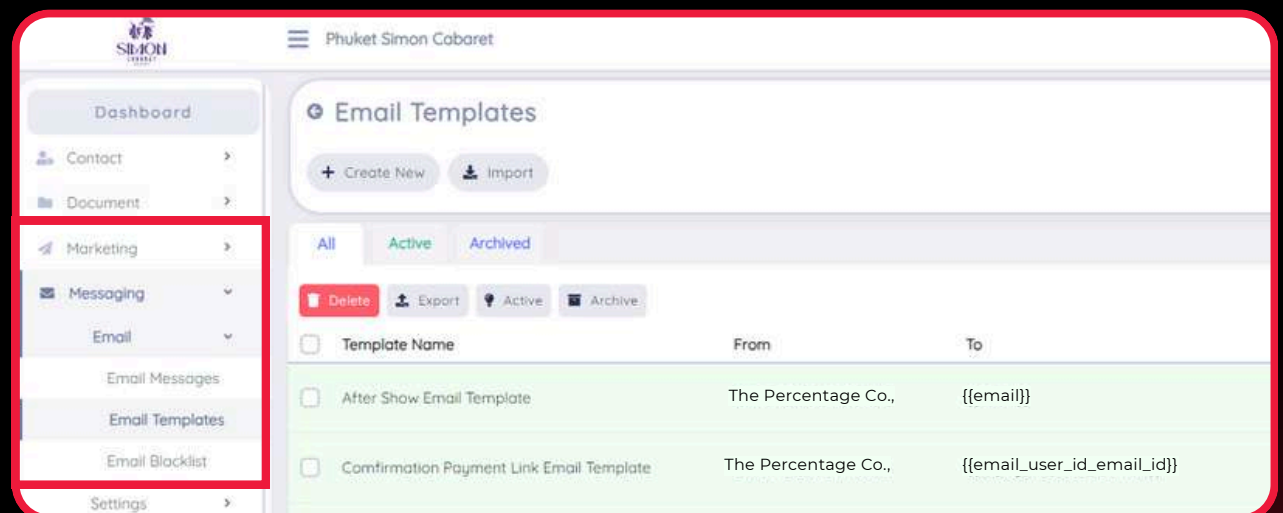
SIMON
CABARET

Phuket Simon Cabaret

Dashboard
Contact
Document
Marketing
Messaging
Email
Email Messages
Email Templates
Email Blacklist
Settings

Email Templates

Create New
Import

All
Active
Archived

Delete
Export
Active
Archive

| | Template Name | From | To |
|---|---|---|---|
| | After Show Email Template | The Percentage Co., | {{email}} |
| | Comfirmation Payment Link Email Template | The Percentage Co., | {{email_user_id_email_id}} |